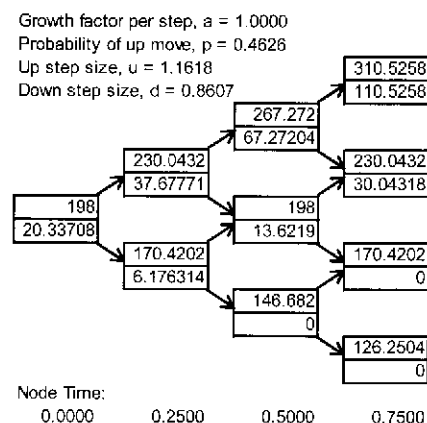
Growth factor per step, a = 1.0000
Probability of up move, p = 0.4626
Up step size, u = 1.1618
Down step size, d = 0.8607

310.5258
110.5258

267.272
67.27204

230.0432
37.67771

230.0432
30.04318

198
20.33708

198
13.6219

170.4202
6.176314

170.4202
0

146.682
0

126.2504
0

Node Time:
0.0000 0.2500 0.5000 0.7500